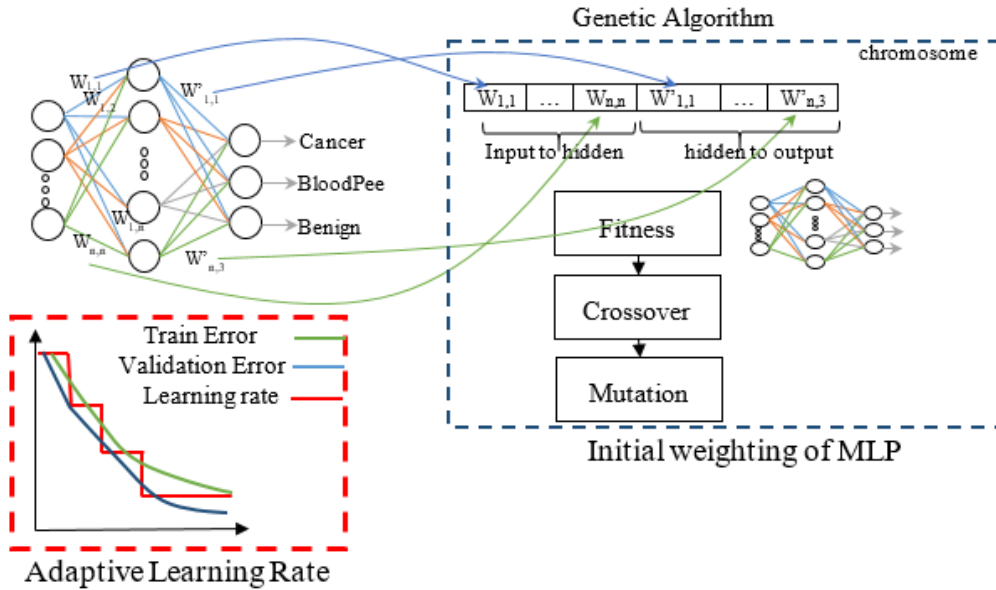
Genetic Algorithm

chromosome

$W_{1,1}$

$W_{1,2}$

$W'_{1,1}$

Cancer

BloodPee

Benign

$W_{1,n}$

$W_{n,n}$

$W'_{n,3}$

| $W_{1,1}$ | … | $W_{n,n}$ | $W'_{1,1}$ | … | $W'_{n,3}$ |
|---|---|---|---|---|---|

Input to hidden

hidden to output

Fitness

Crossover

Mutation

Initial weighting of MLP

Train Error

Validation Error

Learning rate

Adaptive Learning Rate